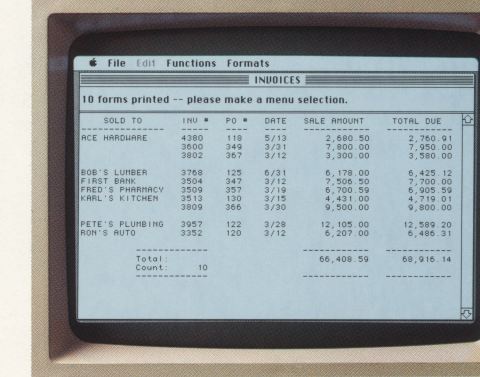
File Edit Functions Formats

INVOICES

10 forms printed -- please make a menu selection.

| SOLD TO | INV # | PO # | DATE | SALE AMOUNT | TOTAL DUE |
|---|---|---|---|---|---|
| ACE HARDWARE | 4380 | 118 | 5/13 | 2,680.50 | 2,760.91 |
| | 3600 | 349 | 3/31 | 7,800.00 | 7,950.00 |
| | 3802 | 367 | 3/12 | 3,300.00 | 3,580.00 |
| BOB'S LUMBER | 3768 | 125 | 6/31 | 6,178.00 | 6,425.12 |
| FIRST BANK | 3504 | 347 | 3/12 | 7,506.50 | 7,700.00 |
| FRED'S PHARMACY | 3509 | 357 | 3/19 | 6,700.59 | 6,905.59 |
| KARL'S KITCHEN | 3513 | 130 | 3/15 | 4,431.00 | 4,719.01 |
| | 3809 | 366 | 3/30 | 9,500.00 | 9,800.00 |
| PETE'S PLUMBING | 3957 | 122 | 3/28 | 12,105.00 | 12,589.20 |
| RON'S AUTO | 3352 | 120 | 3/12 | 6,207.00 | 6,486.31 |
| Total: | | | | 66,408.59 | 68,916.14 |
| Count: 10 | | | | | |